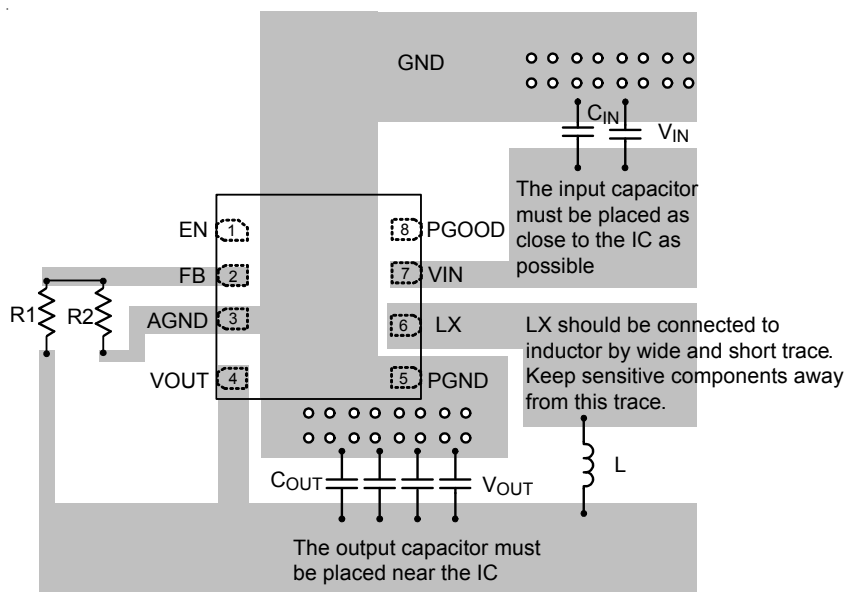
GND

$C_{IN}$

$V_{IN}$

The input capacitor must be placed as close to the IC as possible

EN 1

FB 2

R1

R2

AGND 3

VOUT 4

8 PGOOD

7 VIN

6 LX

5 PGND

LX should be connected to inductor by wide and short trace. Keep sensitive components away from this trace.

L

$C_{OUT}$

$V_{OUT}$

The output capacitor must be placed near the IC